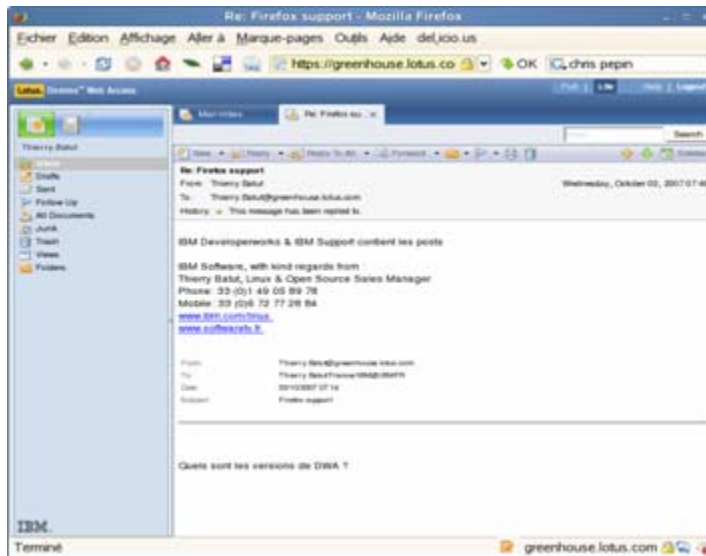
Re: Firefox support - Mozilla Firefox

Fichier Edition Affichage Aller à Marque-pages Outils Aide del.icio.us

https://greenhouse.lotus.co OK chris pepin

Lotus Domino Web Access

Thierry Batut

Inbox
Drafts
Sent
Follow Up
All Documents
Junk
Trash
Views
Folders

Mail Inbox Re: Firefox su...

Search

New Reply Reply To All Forward

Re: Firefox support
From: Thierry Batut
To: Thierry Batut@greenhouse.lotus.com
History: This message has been replied to.

Wednesday, October 03, 2007 07:4

IBM Developerworks & IBM Support contient les posts

IBM Software, with kind regards from
Thierry Batut, Linux & Open Source Sales Manager
Phone: 33 (0)1 49 05 89 76
Mobile: 33 (0)6 72 77 28 84
www.ibm.com/linux
www.softwarefr.fr

From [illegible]
To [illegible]
Date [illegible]
Subject Firefox support

Quels sont les versions de DWA ?

IBM.

Terminé

greenhouse.lotus.com